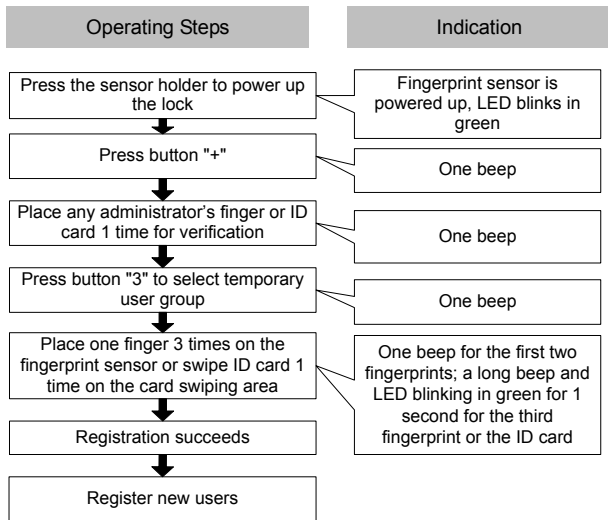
Operating Steps

Indication

Press the sensor holder to power up the lock

Fingerprint sensor is powered up, LED blinks in green

Press button "+"

One beep

Place any administrator’s finger or ID card 1 time for verification

One beep

Press button "3" to select temporary user group

One beep

Place one finger 3 times on the fingerprint sensor or swipe ID card 1 time on the card swiping area

One beep for the first two fingerprints; a long beep and LED blinking in green for 1 second for the third fingerprint or the ID card

Registration succeeds

Register new users